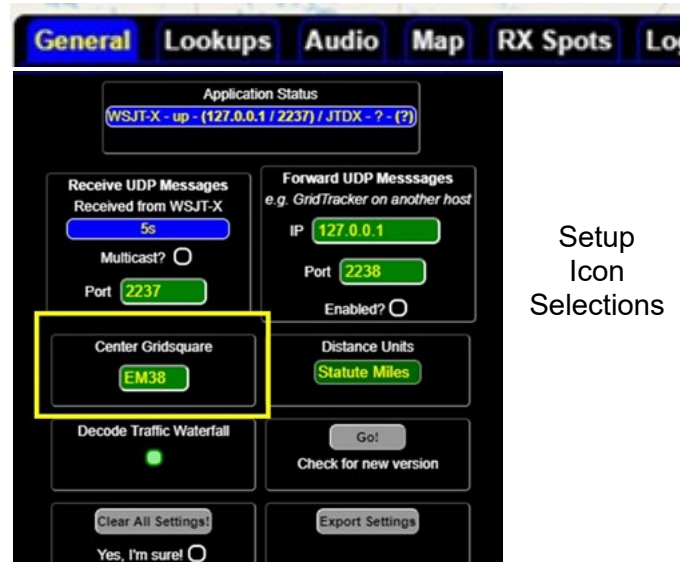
General Lookups Audio Map RX Spots Lo

Application Status
WSJT-X - up - (127.0.0.1 / 2237) / JTDX - ? - (?)

Receive UDP Messages
Received from WSJT-X
5s
Multicast?
Port 2237

Forward UDP Messsages
e.g. GridTracker on another host
IP 127.0.0.1
Port 2238
Enabled?

Center Gridsquare
EM38

Distance Units
Statute Miles

Decode Traffic Waterfall

Go!
Check for new version

Clear All Settings!
Yes, I'm sure!

Export Settings

Setup Icon Selections